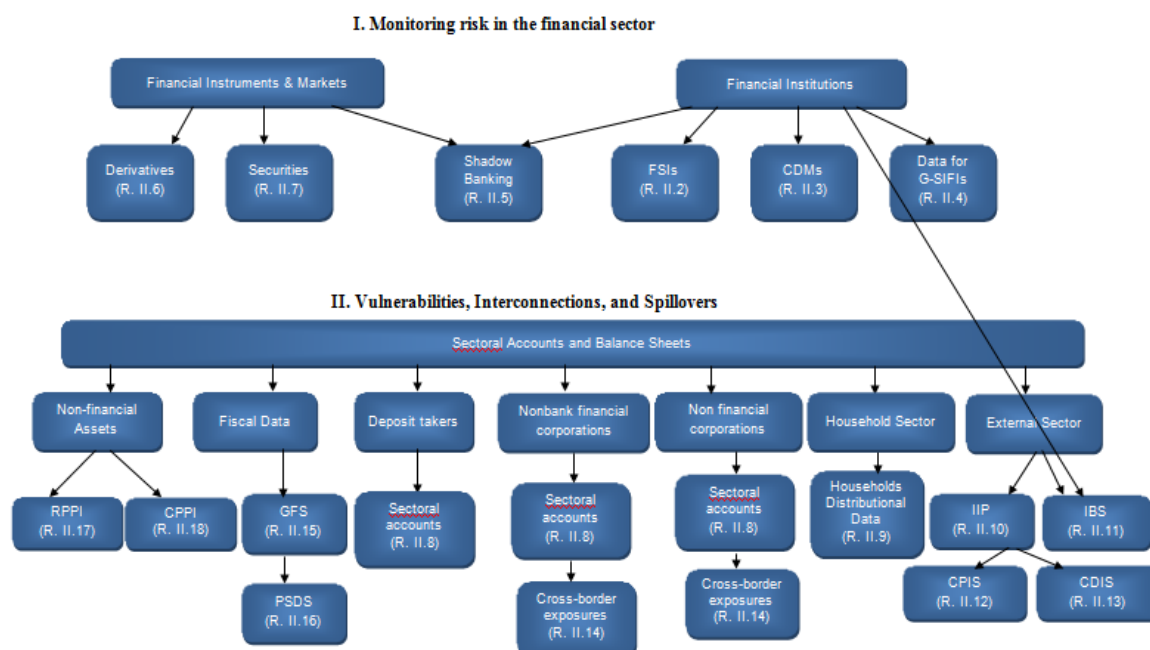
I. Monitoring risk in the financial sector

Financial Instruments & Markets

Financial Institutions

Derivatives
(R. II.6)

Securities
(R. II.7)

Shadow Banking
(R. II.5)

FSIs
(R. II.2)

CDMs
(R. II.3)

Data for G-SIFIs
(R. II.4)

II. Vulnerabilities, Interconnections, and Spillovers

Sectoral Accounts and Balance Sheets

Non-financial Assets

Fiscal Data

Deposit takers

Nonbank financial corporations

Non financial corporations

Household Sector

External Sector

RPPI
(R. II.17)

CPPI
(R. II.18)

GFS
(R. II.15)

PSDS
(R. II.16)

Sectoral accounts
(R. II.8)

Sectoral accounts
(R. II.8)

Cross-border exposures
(R. II.14)

Sectoral accounts
(R. II.8)

Cross-border exposures
(R. II.14)

Households Distributional Data
(R. II.9)

IIP
(R. II.10)

IBS
(R. II.11)

CPIS
(R. II.12)

CDIS
(R. II.13)